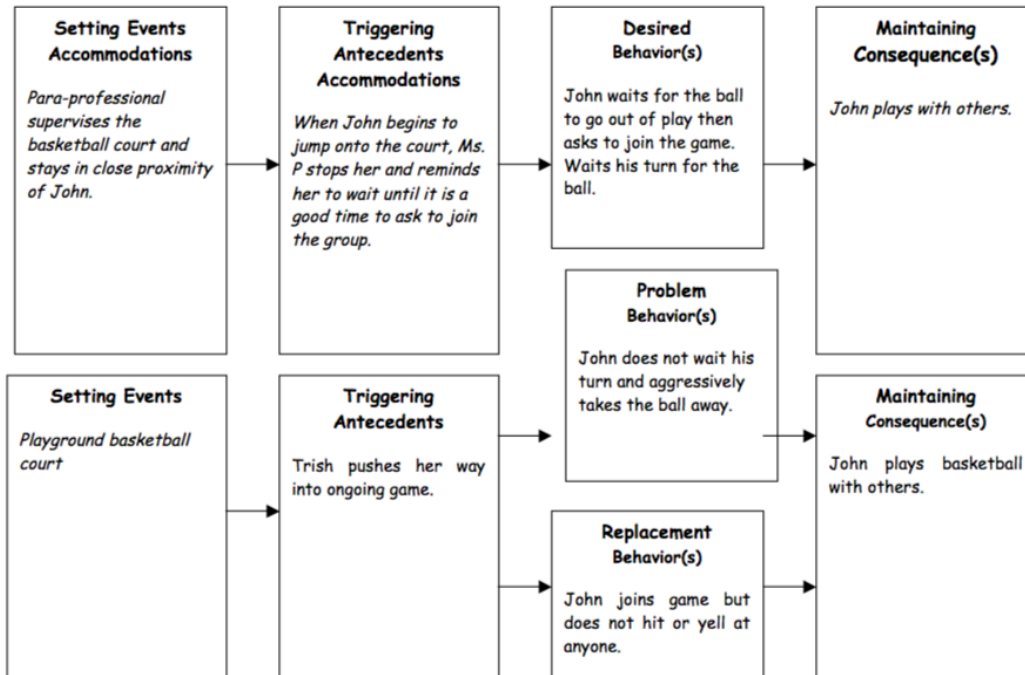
Setting Events Accommodations

Para-professional supervises the basketball court and stays in close proximity of John.

Triggering Antecedents Accommodations

When John begins to jump onto the court, Ms. P stops her and reminds her to wait until it is a good time to ask to join the group.

Desired Behavior(s)

John waits for the ball to go out of play then asks to join the game. Waits his turn for the ball.

Maintaining Consequence(s)

John plays with others.

Problem Behavior(s)

John does not wait his turn and aggressively takes the ball away.

Setting Events

Playground basketball court

Triggering Antecedents

Trish pushes her way into ongoing game.

Maintaining Consequence(s)

John plays basketball with others.

Replacement Behavior(s)

John joins game but does not hit or yell at anyone.